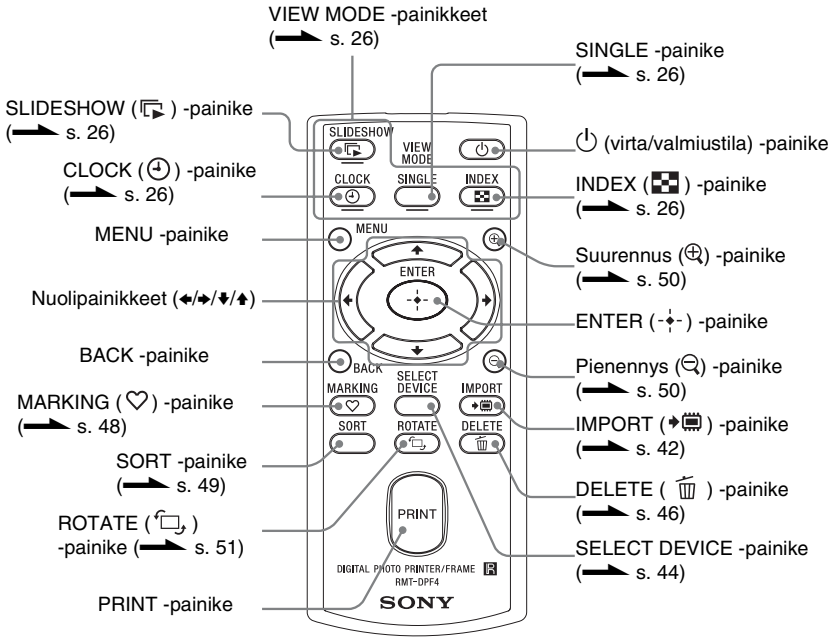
VIEW MODE -painikkeet
(→ s. 26)

SINGLE -painike
(→ s. 26)

SLIDESHOW ( ) -painike
(→ s. 26)

(virta/valmiustila) -painike

CLOCK ( ) -painike
(→ s. 26)

INDEX ( ) -painike
(→ s. 26)

MENU -painike

Suurennus ( ) -painike
(→ s. 50)

Nuolipainikkeet (←/→/↓/↑)

ENTER ( ) -painike

BACK -painike

Pienennys ( ) -painike
(→ s. 50)

MARKING ( ) -painike
(→ s. 48)

IMPORT ( ) -painike
(→ s. 42)

SORT -painike
(→ s. 49)

DELETE ( ) -painike
(→ s. 46)

ROTATE ( )
-painike (→ s. 51)

SELECT DEVICE -painike
(→ s. 44)

PRINT -painike

SLIDESHOW
VIEW MODE
CLOCK
SINGLE
INDEX
MENU
ENTER
BACK
MARKING
SELECT DEVICE
IMPORT
SORT
ROTATE
DELETE
PRINT
DIGITAL PHOTO PRINTER/FRAME
RMT-DPF4
SONY